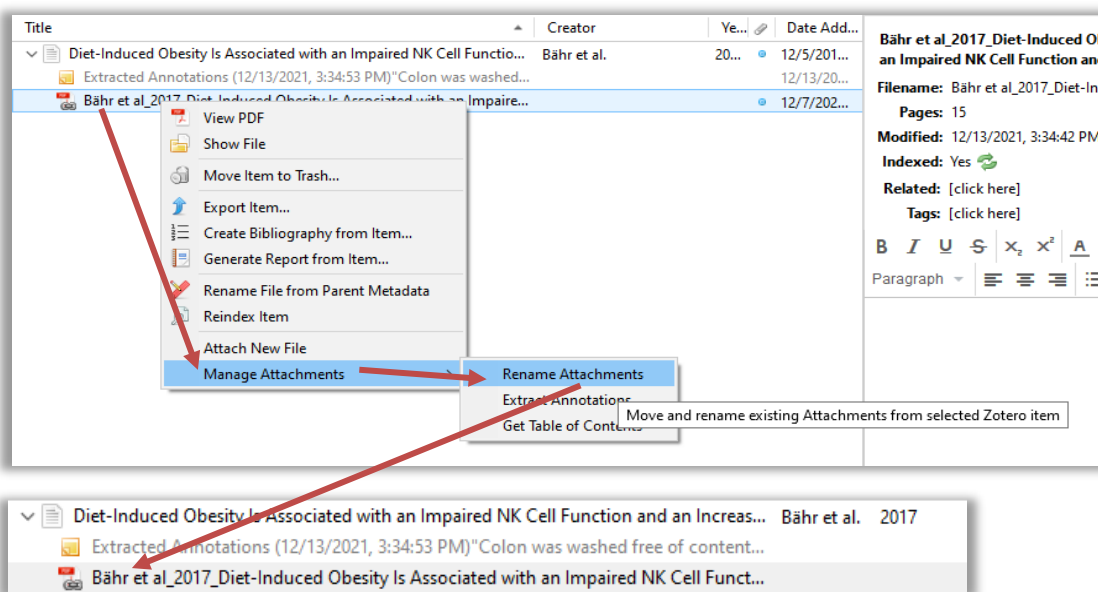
| Title | Creator | Ye... | | Date Add... |
|---|---|---|---|---|
| Diet-Induced Obesity Is Associated with an Impaired NK Cell Functio... | Bähr et al. | 20... | | 12/5/201... |
| Extracted Annotations (12/13/2021, 3:34:53 PM)"Colon was washed... | | | | 12/13/20... |
| Bähr et al_2017_Diet-Induced Obesity Is Associated with an Impaire... | | | | 12/7/202... |

View PDF
Show File
Move Item to Trash...
Export Item...
Create Bibliography from Item...
Generate Report from Item...
Rename File from Parent Metadata
Reindex Item
Attach New File
Manage Attachments

Rename Attachments
Extract Annotations
Get Table of Contents

Move and rename existing Attachments from selected Zotero item

Bähr et al_2017_Diet-Induced O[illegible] an Impaired NK Cell Function an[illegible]

Filename: Bähr et al_2017_Diet-In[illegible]
Pages: 15
Modified: 12/13/2021, 3:34:42 PM
Indexed: Yes
Related: [click here]
Tags: [click here]

B I U S $x_2$ $x^2$ A
Paragraph

Diet-Induced Obesity Is Associated with an Impaired NK Cell Function and an Increas... Bähr et al. 2017
Extracted Annotations (12/13/2021, 3:34:53 PM)"Colon was washed free of content...
Bähr et al_2017_Diet-Induced Obesity Is Associated with an Impaired NK Cell Funct...